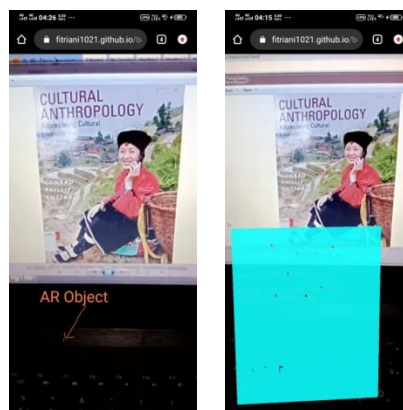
04:26
fitriani1021.github.io/b
CULTURAL ANTHROPOLOGY
Appreciating Cultural Diversity
CONRAD PHILLIP KOTTAK
AR Object

04:15
fitriani1021.github.io/b
CULTURAL ANTHROPOLOGY
Appreciating Cultural Diversity
CONRAD PHILLIP KOTTAK